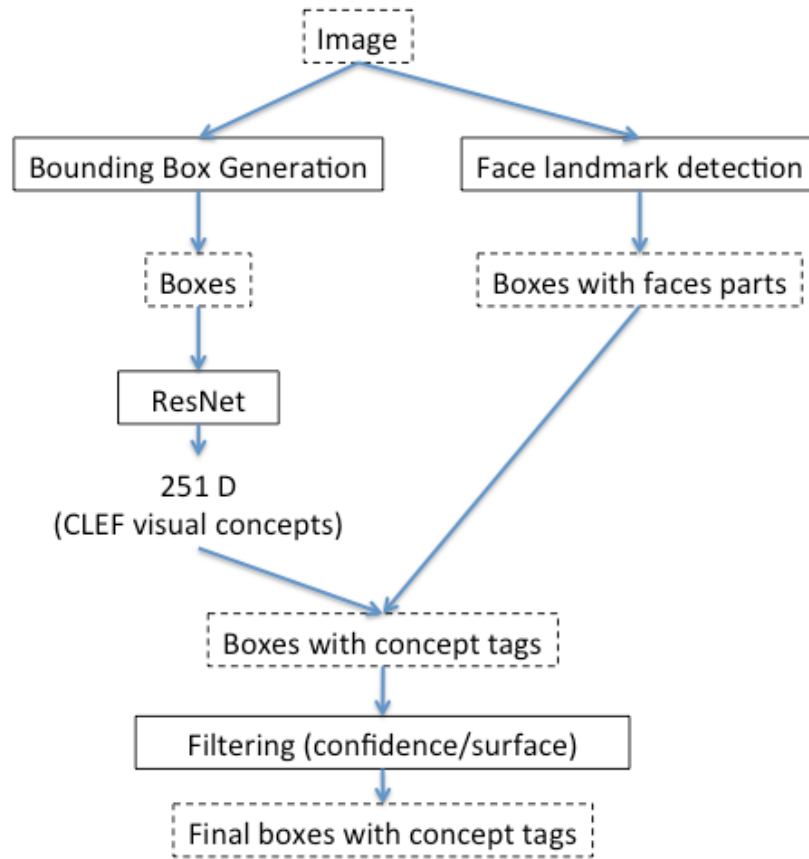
Image

Bounding Box Generation

Face landmark detection

Boxes

Boxes with faces parts

ResNet

251 D
(CLEF visual concepts)

Boxes with concept tags

Filtering (confidence/surface)

Final boxes with concept tags